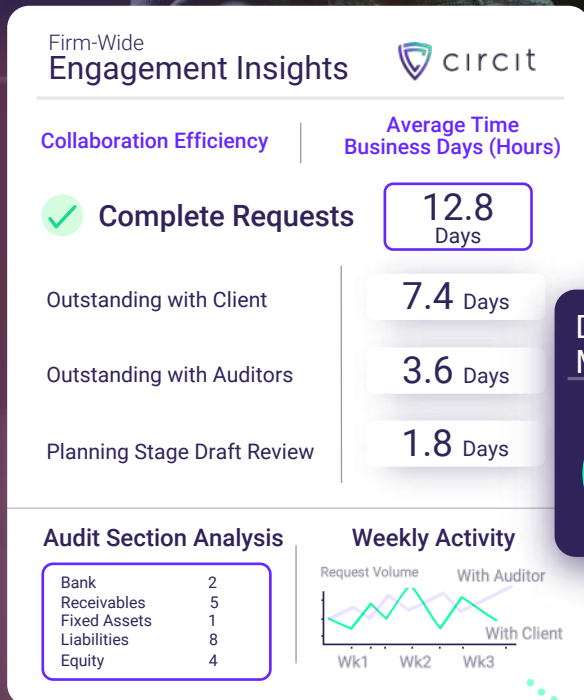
Firm-Wide
Engagement Insights

circit

Collaboration Efficiency

Average Time
Business Days (Hours)

Complete Requests

12.8
Days

Outstanding with Client

7.4 Days

Outstanding with Auditors

3.6 Days

Planning Stage Draft Review

1.8 Days

D
M

Audit Section Analysis

| | |
|---|---|
| Bank | 2 |
| Receivables | 5 |
| Fixed Assets | 1 |
| Liabilities | 8 |
| Equity | 4 |

Weekly Activity

Request Volume

With Auditor

With Client

Wk1 Wk2 Wk3